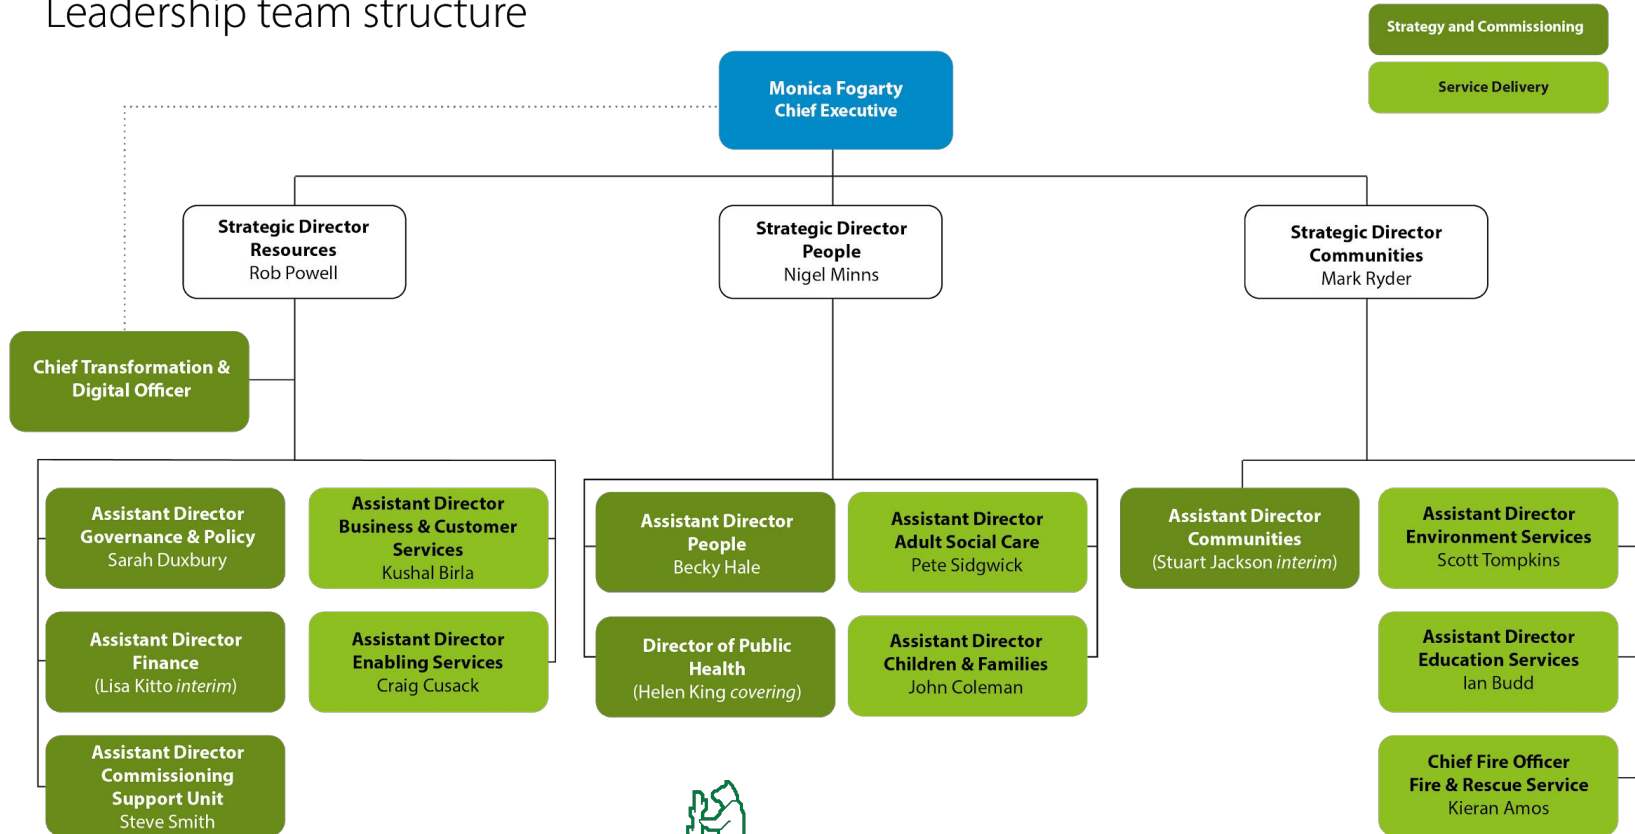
Leadership team structure

Strategy and Commissioning

Service Delivery

Monica Fogarty
Chief Executive

Strategic Director
Resources
Rob Powell

Strategic Director
People
Nigel Minns

Strategic Director
Communities
Mark Ryder

Chief Transformation & Digital Officer

Assistant Director
Governance & Policy
Sarah Duxbury

Assistant Director
Business & Customer Services
Kushal Birla

Assistant Director
Finance
(Lisa Kitto *interim*)

Assistant Director
Enabling Services
Craig Cusack

Assistant Director
Commissioning Support Unit
Steve Smith

Assistant Director
People
Becky Hale

Assistant Director
Adult Social Care
Pete Sidgwick

Director of Public Health
(Helen King *covering*)

Assistant Director
Children & Families
John Coleman

Assistant Director
Communities
(Stuart Jackson *interim*)

Assistant Director
Environment Services
Scott Tompkins

Assistant Director
Education Services
Ian Budd

Chief Fire Officer
Fire & Rescue Service
Kieran Amos